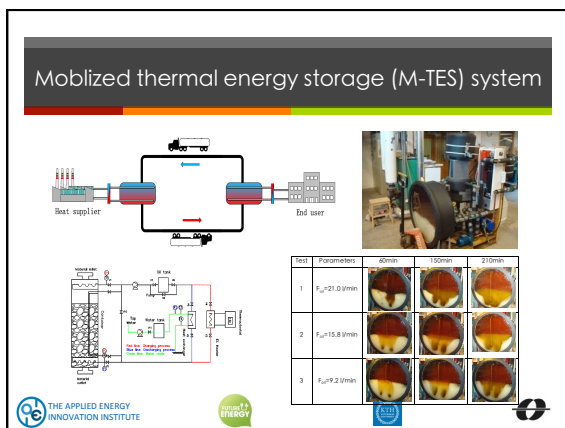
Moblized thermal energy storage (M-TES) system

Heat supplier

End user

Oil tank

Water tank

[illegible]

| Test | Parameters | 60min | 150min | 210min |
|---|---|---|---|---|
| 1 | $F_{oil}$=21.0 l/min | | | |
| 2 | $F_{oil}$=15.8 l/min | | | |
| 3 | $F_{oil}$=9.2 l/min | | | |

THE APPLIED ENERGY INNOVATION INSTITUTE

FUTURE ENERGY

KTH